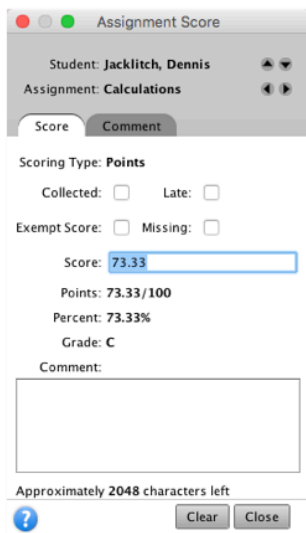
Assignment Score

Student: Jacklitch, Dennis

Assignment: Calculations

Score

Comment

Scoring Type: Points

Collected:

Late:

Exempt Score:

Missing:

Score: 73.33

Points: 73.33/100

Percent: 73.33%

Grade: C

Comment:

Approximately 2048 characters left

?

Clear

Close